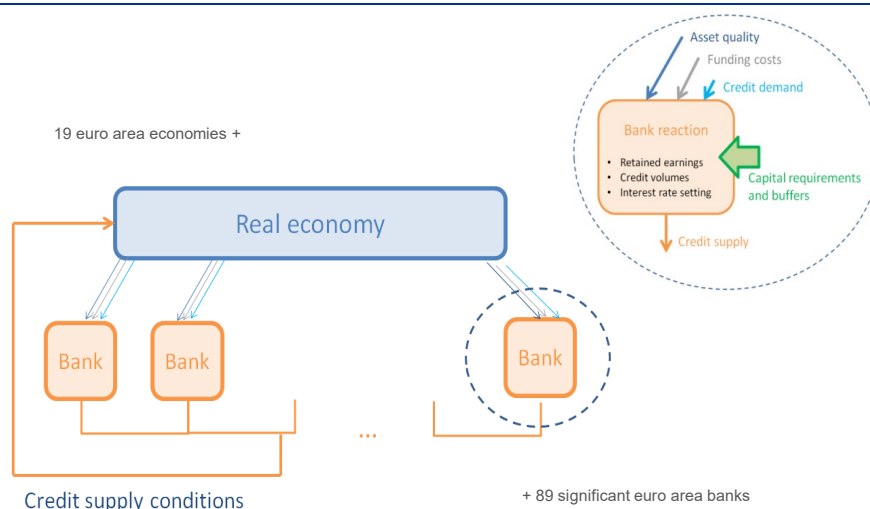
19 euro area economies +

Real economy

Bank

Bank

...

Bank

Credit supply conditions

+ 89 significant euro area banks

Asset quality

Funding costs

Credit demand

Bank reaction

- Retained earnings
- Credit volumes
- Interest rate setting

Capital requirements and buffers

Credit supply